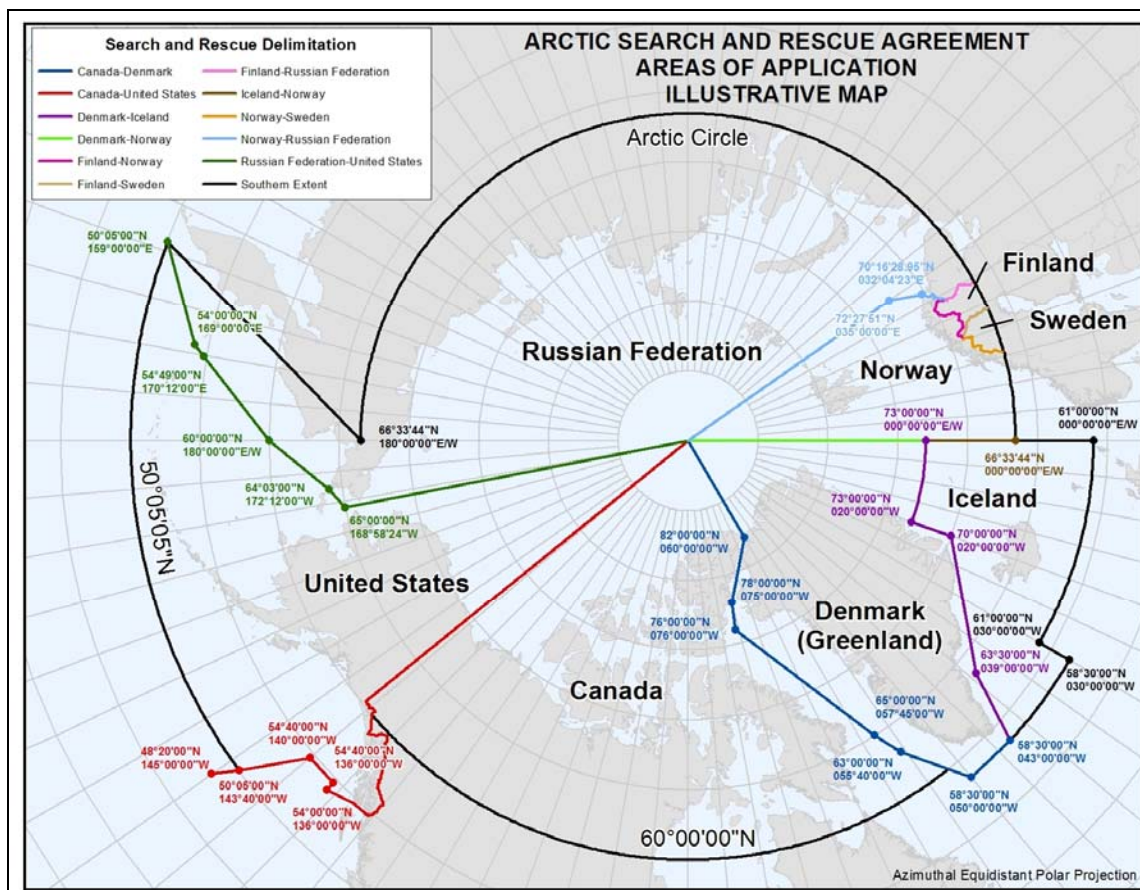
Search and Rescue Delimitation

| | |
|---|---|
| Canada-Denmark | Finland-Russian Federation |
| Canada-United States | Iceland-Norway |
| Denmark-Iceland | Norway-Sweden |
| Denmark-Norway | Norway-Russian Federation |
| Finland-Norway | Russian Federation-United States |
| Finland-Sweden | Southern Extent |

ARCTIC SEARCH AND RESCUE AGREEMENT
AREAS OF APPLICATION
ILLUSTRATIVE MAP

Arctic Circle

50°05'00"N
159°00'00"E

54°00'00"N
169°00'00"E

54°49'00"N
170°12'00"E

60°00'00"N
180°00'00"E/W

64°03'00"N
172°12'00"W

65°00'00"N
168°58'24"W

66°33'44"N
180°00'00"E/W

50°05'05"N

Russian Federation

70°16'28.95"N
032°04'23"E

72°27'51"N
035°00'00"E

Finland

Sweden

Norway

73°00'00"N
000°00'00"E/W

61°00'00"N
000°00'00"E/W

66°33'44"N
000°00'00"E/W

73°00'00"N
020°00'00"W

70°00'00"N
020°00'00"W

Iceland

82°00'00"N
060°00'00"W

78°00'00"N
075°00'00"W

76°00'00"N
076°00'00"W

United States

Denmark
(Greenland)

61°00'00"N
030°00'00"W

63°30'00"N
039°00'00"W

58°30'00"N
030°00'00"W

Canada

65°00'00"N
057°45'00"W

63°00'00"N
055°40'00"W

58°30'00"N
043°00'00"W

58°30'00"N
050°00'00"W

54°40'00"N
140°00'00"W

48°20'00"N
145°00'00"W

54°40'00"N
136°00'00"W

50°05'00"N
143°40'00"W

54°00'00"N
136°00'00"W

60°00'00"N

Azimuthal Equidistant Polar Projection